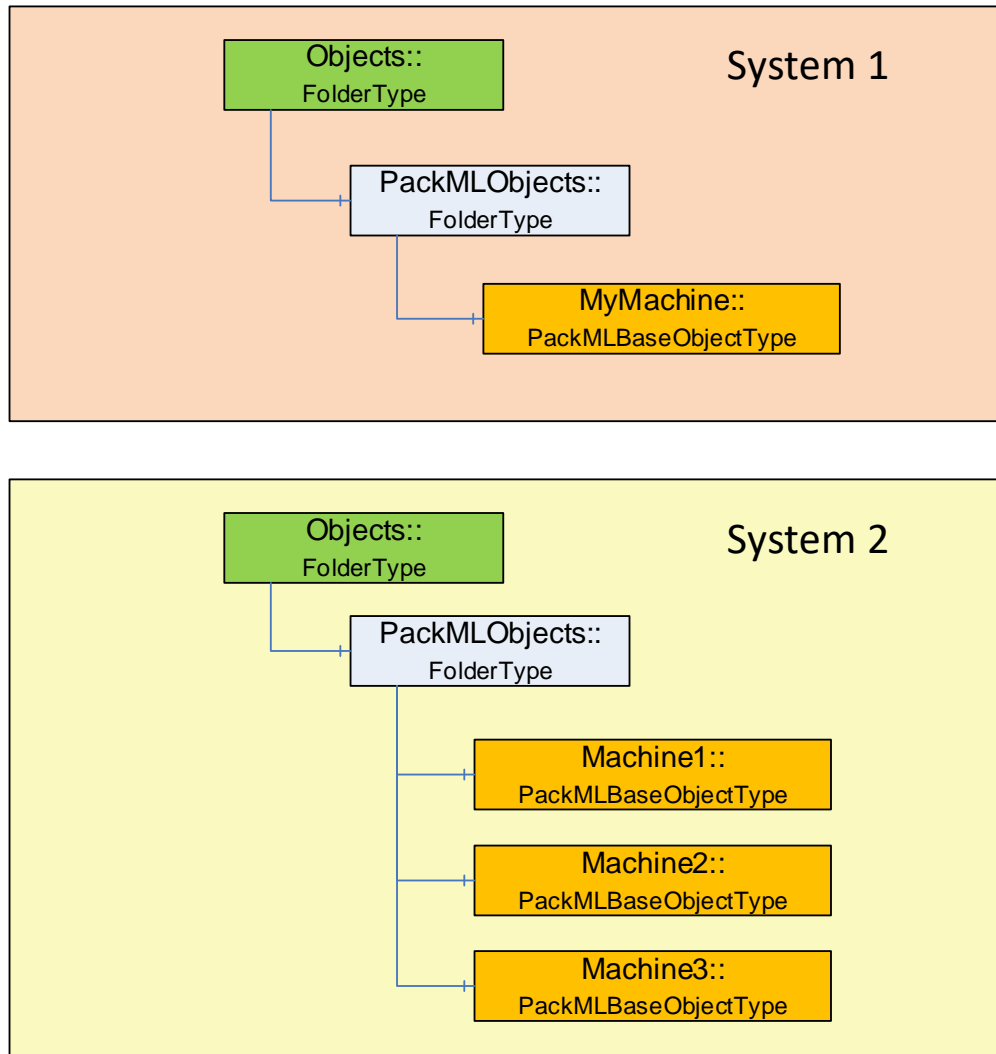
Objects::
FolderType

System 1

PackMLObjects::
FolderType

MyMachine::
PackMLBaseObjectType

Objects::
FolderType

System 2

PackMLObjects::
FolderType

Machine1::
PackMLBaseObjectType

Machine2::
PackMLBaseObjectType

Machine3::
PackMLBaseObjectType